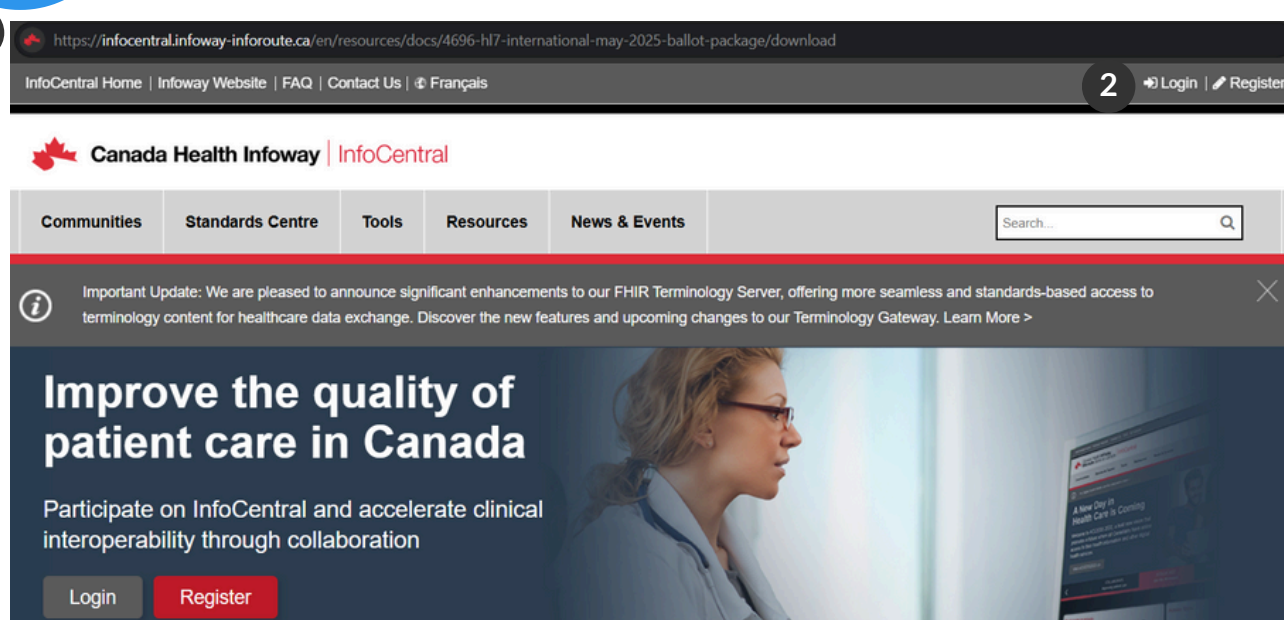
https://infocentral.infoway-inforoute.ca/en/resources/docs/4696-hl7-international-may-2025-ballot-package/download

InfoCentral Home | Infoway Website | FAQ | Contact Us | Français

2

Login | Register

Canada Health Infoway | InfoCentral

Communities Standards Centre Tools Resources News & Events

Search...

Important Update: We are pleased to announce significant enhancements to our FHIR Terminology Server, offering more seamless and standards-based access to terminology content for healthcare data exchange. Discover the new features and upcoming changes to our Terminology Gateway. Learn More >

Improve the quality of patient care in Canada

Participate on InfoCentral and accelerate clinical interoperability through collaboration

Login Register

A New Day in Health Care Is Coming